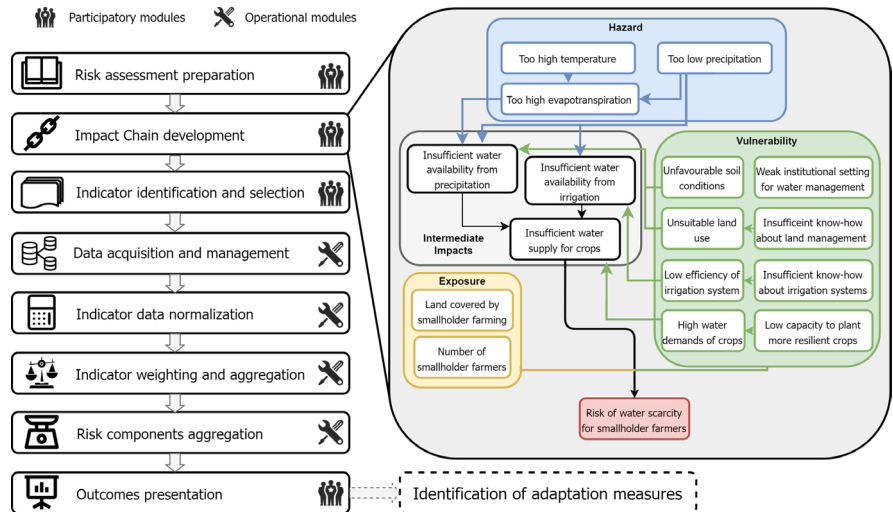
Participatory modules    Operational modules

Risk assessment preparation

Impact Chain development

Indicator identification and selection

Data acquisition and management

Indicator data normalization

Indicator weighting and aggregation

Risk components aggregation

Outcomes presentation

Identification of adaptation measures

Hazard

Too high temperature

Too low precipitation

Too high evapotranspiration

Insufficient water availability from precipitation

Insufficient water availability from irrigation

Insufficient water supply for crops

Intermediate Impacts

Vulnerability

Unfavourable soil conditions

Weak institutional setting for water management

Unsuitable land use

Insufficeint know-how about land management

Low efficiency of irrigation system

Insufficient know-how about irrigation systems

High water demands of crops

Low capacity to plant more resilient crops

Exposure

Land covered by smallholder farming

Number of smallholder farmers

Risk of water scarcity for smallholder farmers